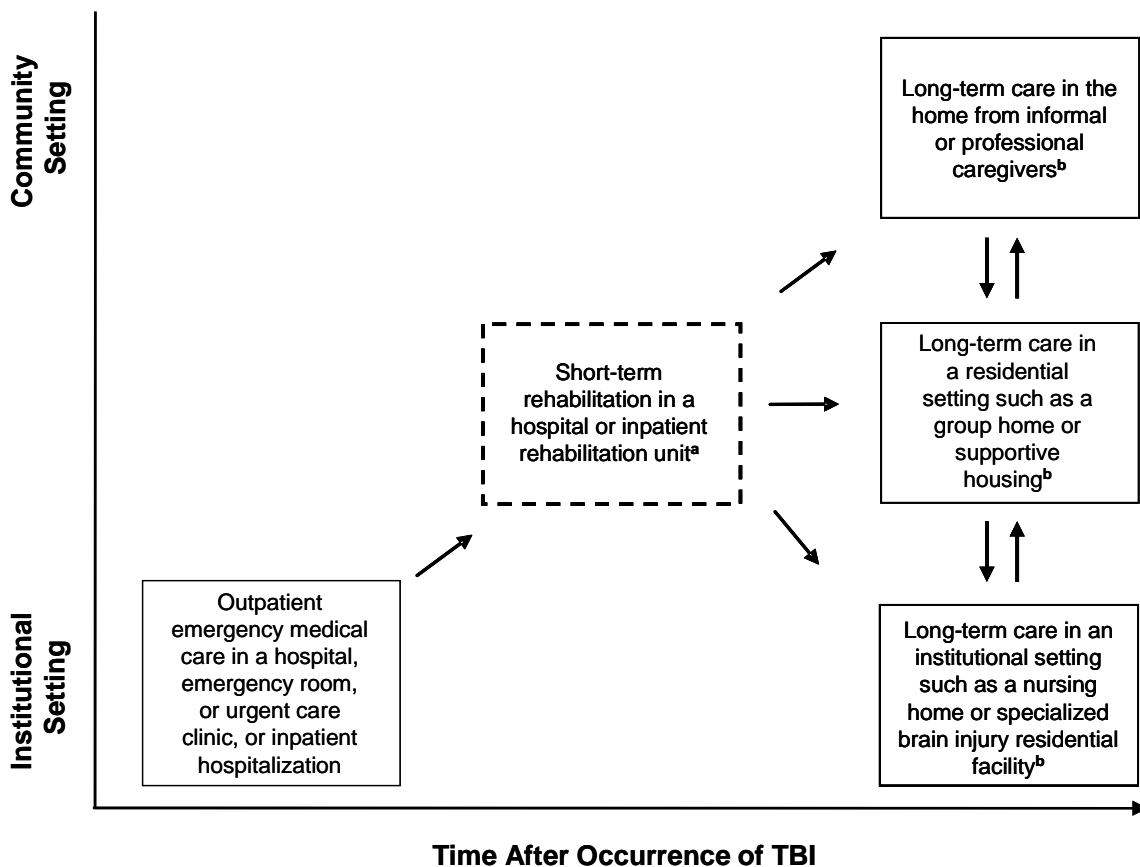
Community Setting

Institutional Setting

Long-term care in the home from informal or professional caregivers$^{b}$

Short-term rehabilitation in a hospital or inpatient rehabilitation unit$^{a}$

Long-term care in a residential setting such as a group home or supportive housing$^{b}$

Outpatient emergency medical care in a hospital, emergency room, or urgent care clinic, or inpatient hospitalization

Long-term care in an institutional setting such as a nursing home or specialized brain injury residential facility$^{b}$

Time After Occurrence of TBI